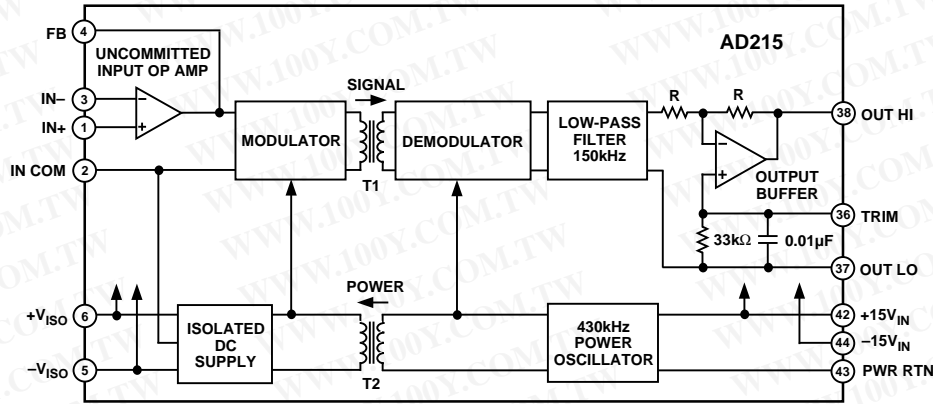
FB 4
UNCOMMITTED INPUT OP AMP
AD215
IN– 3
IN+ 1
IN COM 2
SIGNAL
MODULATOR
T1
DEMODULATOR
LOW-PASS FILTER 150kHz
R
R
38 OUT HI
OUTPUT BUFFER
36 TRIM
$33k\Omega$
$0.01\mu F$
37 OUT LO
$+V_{ISO}$ 6
$-V_{ISO}$ 5
ISOLATED DC SUPPLY
POWER
T2
430kHz POWER OSCILLATOR
42 $+15V_{IN}$
44 $-15V_{IN}$
43 PWR RTN
WWW.100Y.COM.TW